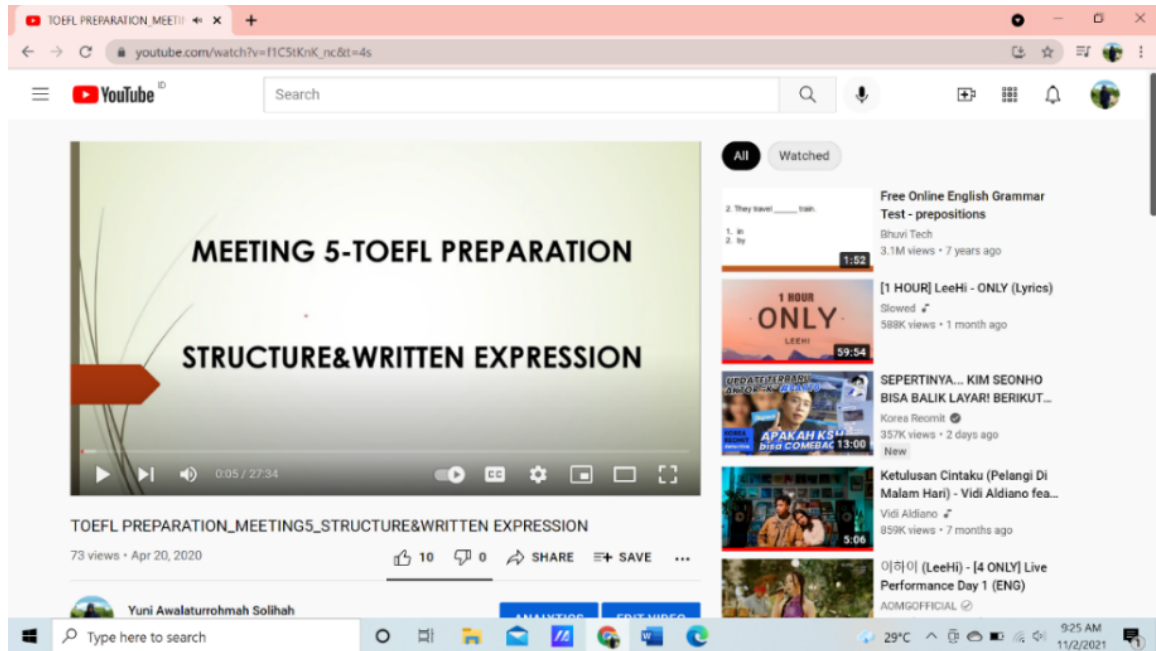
TOEFL PREPARATION_MEETI ×
+
youtube.com/watch?v=f1C5tKnK_nc&t=4s
YouTube ID
Search

MEETING 5-TOEFL PREPARATION

STRUCTURE&WRITTEN EXPRESSION

0:05 / 27:34

TOEFL PREPARATION_MEETING5_STRUCTURE&WRITTEN EXPRESSION
73 views • Apr 20, 2020
10 0 SHARE SAVE ...
Yuni Awalaturrohmah Solihah
ANALYTICS EDIT VIDEO

All Watched

2. They travel _____ train.
1. in
2. by
1:52
Free Online English Grammar Test - prepositions
Bhuvi Tech
3.1M views • 7 years ago

1 HOUR
ONLY
LEEHI
59:54
[1 HOUR] LeeHi - ONLY (Lyrics)
Slowed
588K views • 1 month ago

UPDATE TERBARU
APAKAH KSH bisa COMEBAC
13:00
SEPERTINYA... KIM SEONHO BISA BALIK LAYAR! BERIKUT...
Korea Reomit
357K views • 2 days ago
New

5:06
Ketulusan Cintaku (Pelangi Di Malam Hari) - Vidi Aldiano fea...
Vidi Aldiano
859K views • 7 months ago

이하이 (LeeHi) - [4 ONLY] Live Performance Day 1 (ENG)
AOMGOFFICIAL

Type here to search
29°C
9:25 AM
11/2/2021